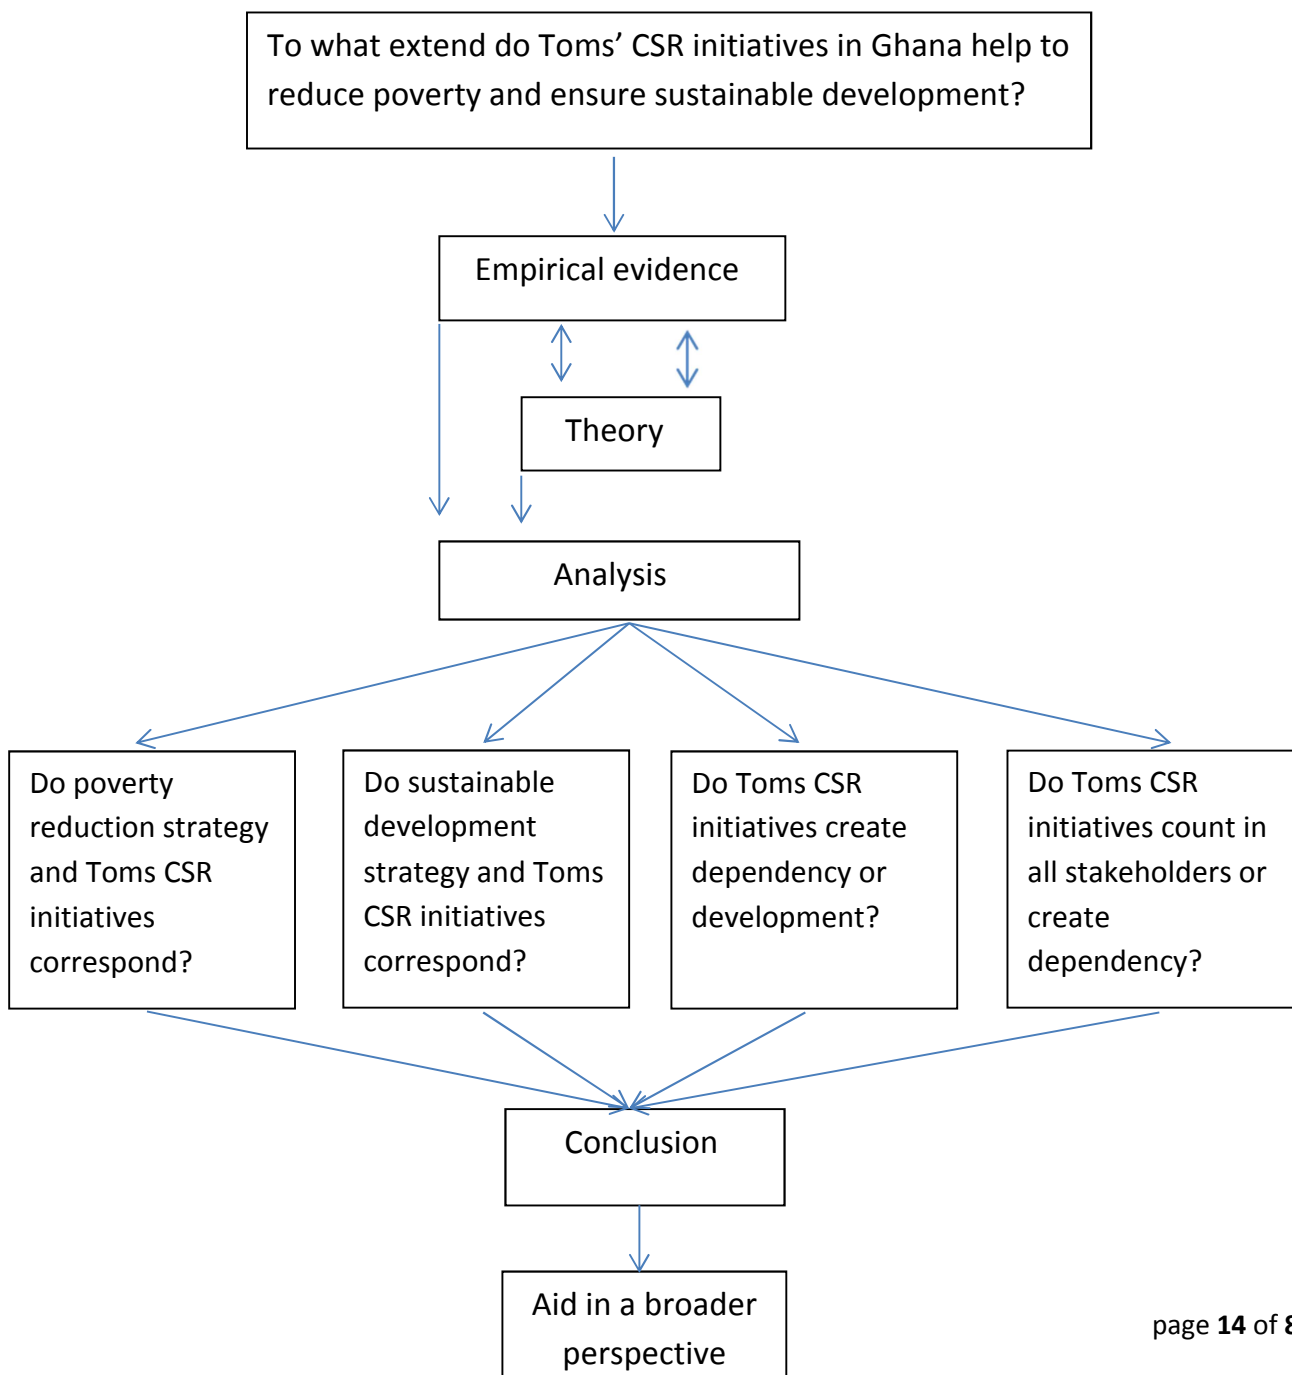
To what extend do Toms' CSR initiatives in Ghana help to reduce poverty and ensure sustainable development?

Empirical evidence

Theory

Analysis

Do poverty reduction strategy and Toms CSR initiatives correspond?

Do sustainable development strategy and Toms CSR initiatives correspond?

Do Toms CSR initiatives create dependency or development?

Do Toms CSR initiatives count in all stakeholders or create dependency?

Conclusion

Aid in a broader perspective

page **14** of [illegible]